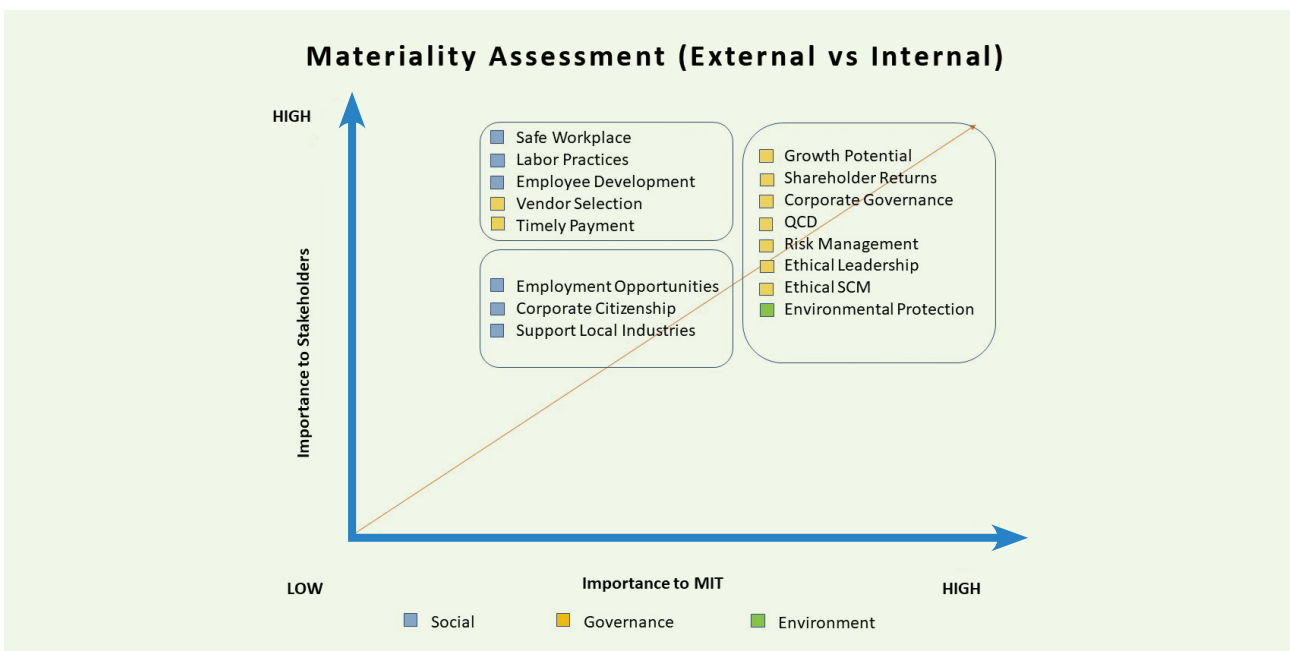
Materiality Assessment (External vs Internal)

HIGH

Importance to Stakeholders

Safe Workplace
Labor Practices
Employee Development
Vendor Selection
Timely Payment

Employment Opportunities
Corporate Citizenship
Support Local Industries

Growth Potential
Shareholder Returns
Corporate Governance
QCD
Risk Management
Ethical Leadership
Ethical SCM
Environmental Protection

LOW

Importance to MIT

HIGH

Social
Governance
Environment